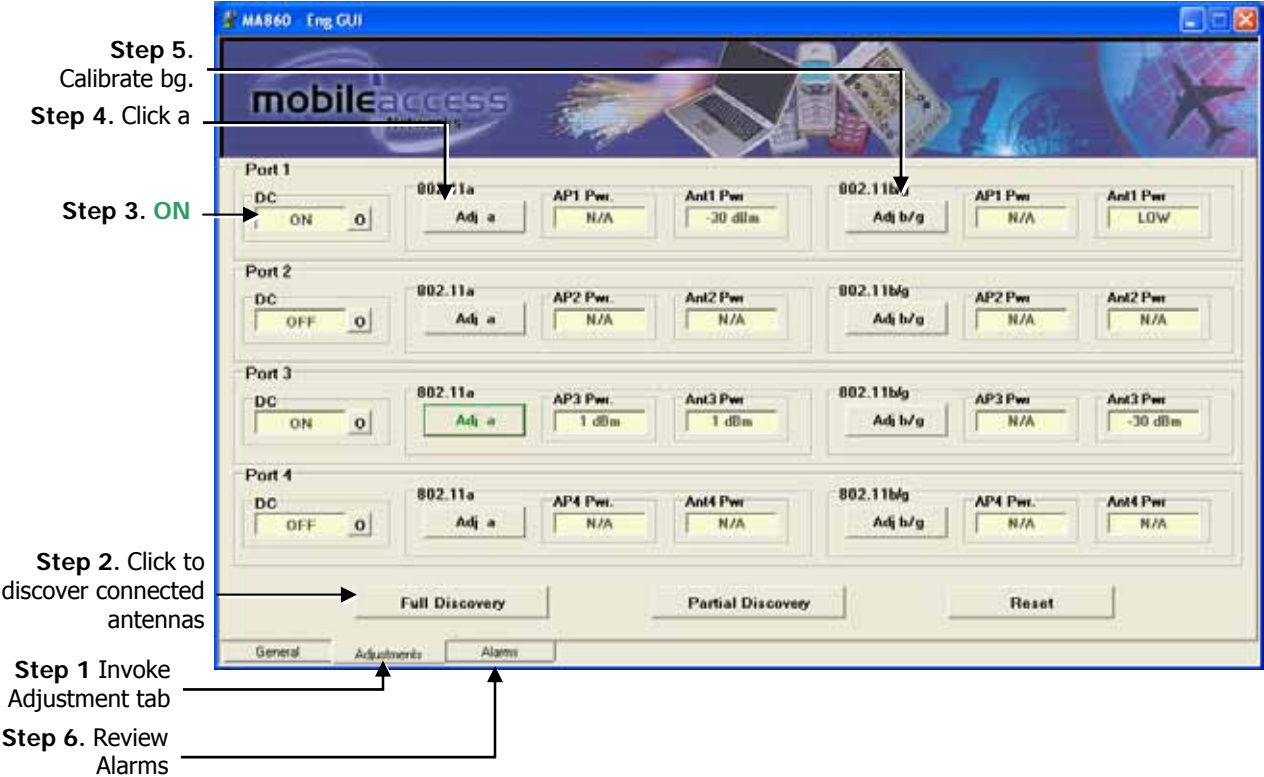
MA860 Eng GUI

Step 5. Calibrate bg.

Step 4. Click a

Step 3. ON

mobileaccess

Port 1
DC
ON
O
802.11a
Adj a
AP1 Pwr.
N/A
Ant1 Pwr
-30 dBm
802.11b/g
Adj b/g
AP1 Pwr
N/A
Ant1 Pwr
LOW

Port 2
DC
OFF
O
802.11a
Adj a
AP2 Pwr.
N/A
Ant2 Pwr
N/A
802.11b/g
Adj b/g
AP2 Pwr
N/A
Ant2 Pwr
N/A

Port 3
DC
ON
O
802.11a
Adj a
AP3 Pwr.
1 dBm
Ant3 Pwr
1 dBm
802.11b/g
Adj b/g
AP3 Pwr
N/A
Ant3 Pwr
-30 dBm

Port 4
DC
OFF
O
802.11a
Adj a
AP4 Pwr.
N/A
Ant4 Pwr
N/A
802.11b/g
Adj b/g
AP4 Pwr.
N/A
Ant4 Pwr
N/A

Step 2. Click to discover connected antennas

Full Discovery
Partial Discovery
Reset

General
Adjustments
Alarms

Step 1 Invoke Adjustment tab

Step 6. Review Alarms